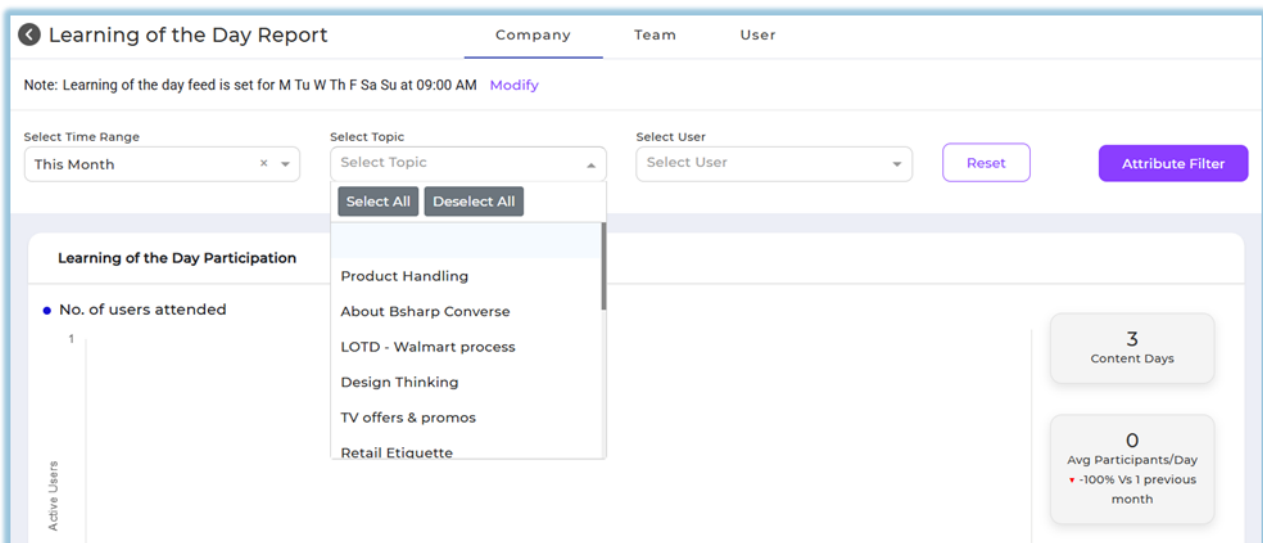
Learning of the Day Report

Company Team User

Note: Learning of the day feed is set for M Tu W Th F Sa Su at 09:00 AM Modify

Select Time Range
This Month

Select Topic
Select Topic

Select User
Select User

Reset

Attribute Filter

Select All Deselect All

Product Handling
About Bsharp Converse
LOTD - Walmart process
Design Thinking
TV offers & promos
Retail Etiquette

Learning of the Day Participation

No. of users attended

1

Active Users

3
Content Days

0
Avg Participants/Day
-100% Vs 1 previous month